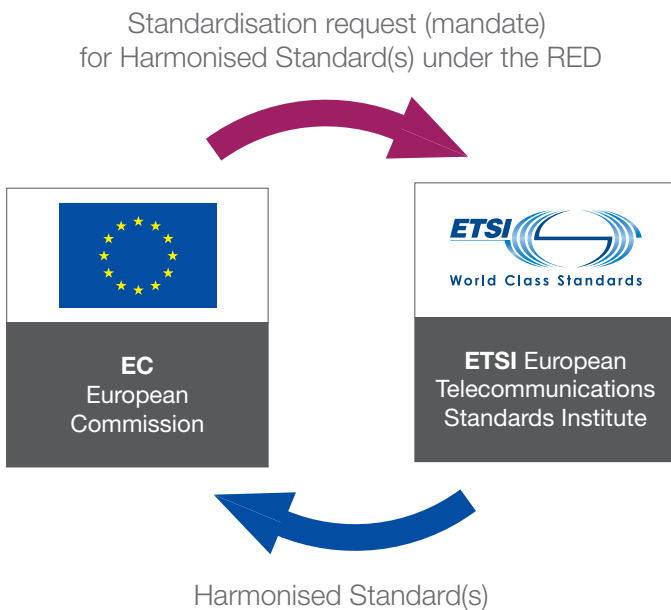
Standardisation request (mandate) for Harmonised Standard(s) under the RED

EC
European
Commission

ETSI
World Class Standards

ETSI European Telecommunications Standards Institute

Harmonised Standard(s)